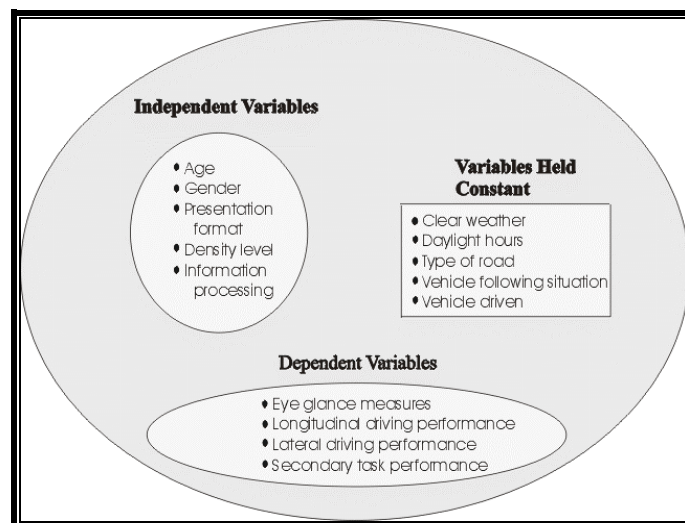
Independent Variables

• Age
• Gender
• Presentation format
• Density level
• Information processing

Variables Held Constant

• Clear weather
• Daylight hours
• Type of road
• Vehicle following situation
• Vehicle driven

Dependent Variables

• Eye glance measures
• Longitudinal driving performance
• Lateral driving performance
• Secondary task performance